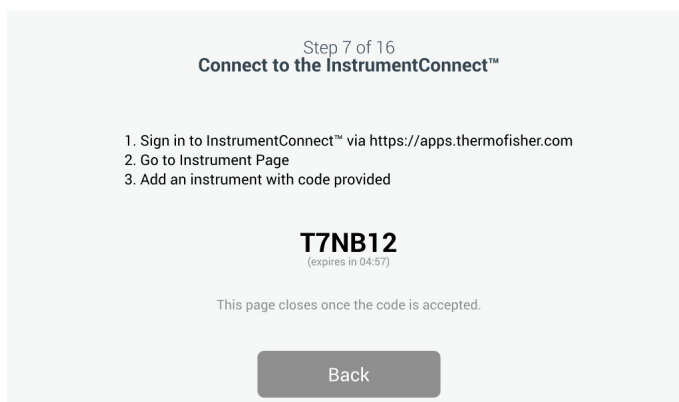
Step 7 of 16
Connect to the InstrumentConnect™

1. Sign in to InstrumentConnect™ via https://apps.thermofisher.com
2. Go to Instrument Page
3. Add an instrument with code provided

T7NB12
(expires in 04:57)

This page closes once the code is accepted.

Back